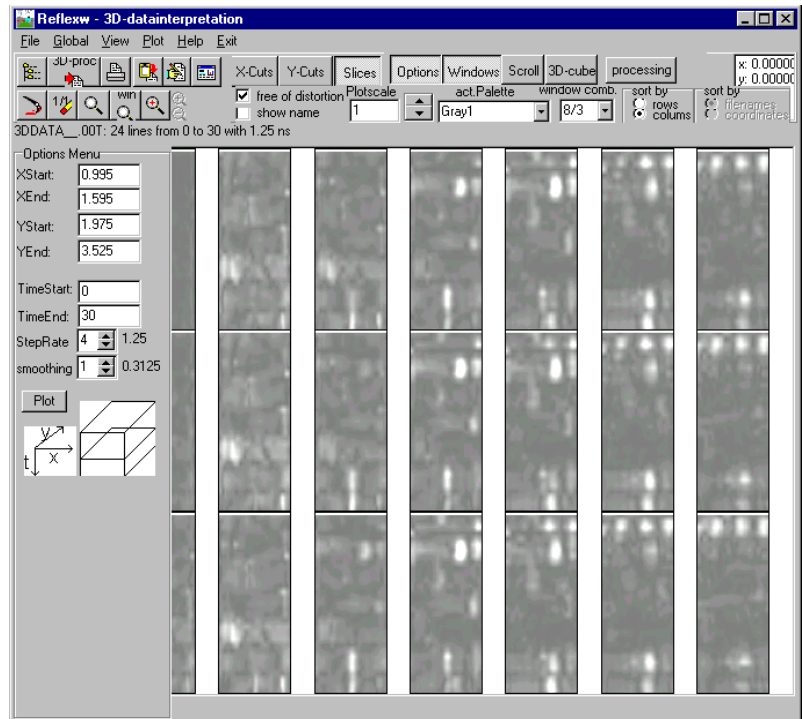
Reflexw - 3D-datainterpretation

File Global View Plot Help Exit

3D-proc

X-Cuts Y-Cuts Slices Options Windows Scroll 3D-cube processing

x: 0.00000
y: 0.00000

win

free of distortion
show name

Plotscale
1

act.Palette
Gray1

window comb.
8/3

sort by
rows
colums

sort by
filenames
coordinates

3DDATA__.00T: 24 lines from 0 to 30 with 1.25 ns

Options Menu

XStart: 0.995
XEnd: 1.595
YStart: 1.975
YEnd: 3.525

TimeStart: 0
TimeEnd: 30
StepRate 4 1.25
smoothing 1 0.3125

Plot

y
x
t